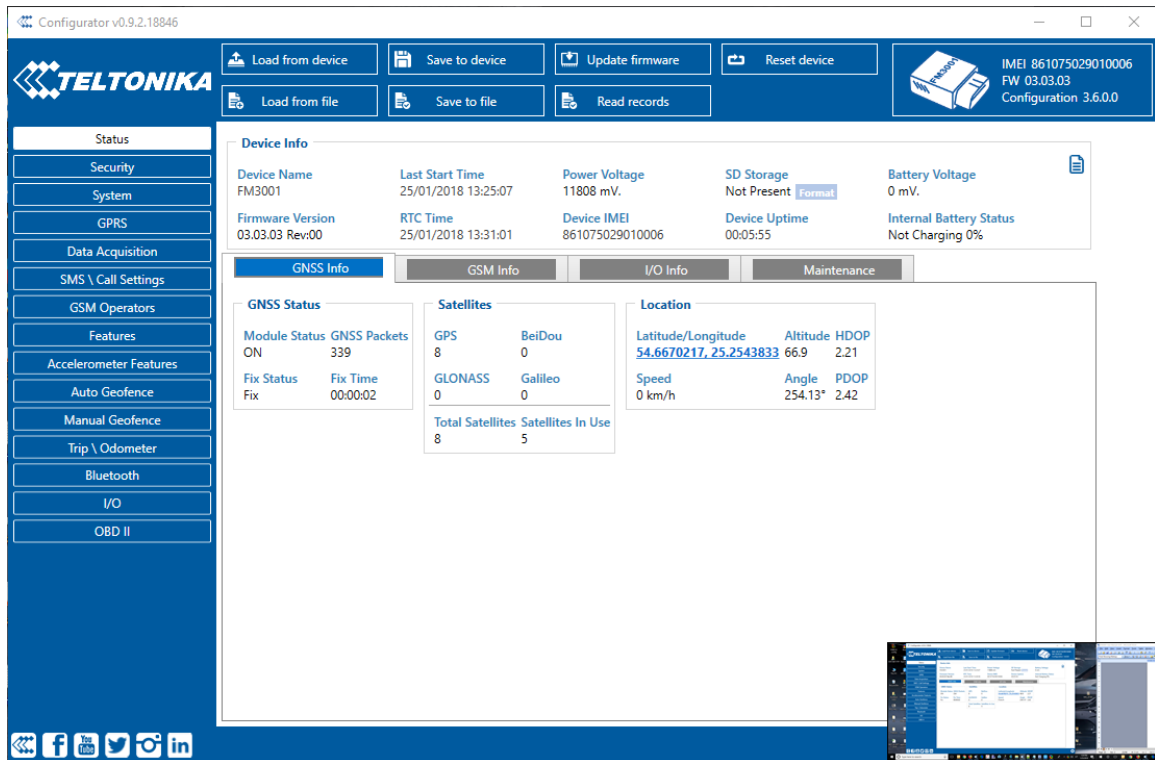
Configurator v0.9.2.18846

TELTONIKA

Load from device
Save to device
Update firmware
Reset device
Load from file
Save to file
Read records

FM3001

IMEI 861075029010006
FW 03.03.03
Configuration 3.6.0.0

Status
Security
System
GPRS
Data Acquisition
SMS \ Call Settings
GSM Operators
Features
Accelerometer Features
Auto Geofence
Manual Geofence
Trip \ Odometer
Bluetooth
I/O
OBD II

Device Info

Device Name
FM3001

Last Start Time
25/01/2018 13:25:07

Power Voltage
11808 mV.

SD Storage
Not Present Format

Battery Voltage
0 mV.

Firmware Version
03.03.03 Rev:00

RTC Time
25/01/2018 13:31:01

Device IMEI
861075029010006

Device Uptime
00:05:55

Internal Battery Status
Not Charging 0%

GNSS Info
GSM Info
I/O Info
Maintenance

GNSS Status

Module Status
ON

GNSS Packets
339

Fix Status
Fix

Fix Time
00:00:02

Satellites

GPS
8

BeiDou
0

GLONASS
0

Galileo
0

Total Satellites
8

Satellites In Use
5

Location

Latitude/Longitude
54.6670217, 25.2543833

Altitude
66.9

HDOP
2.21

Speed
0 km/h

Angle
254.13°

PDOP
2.42